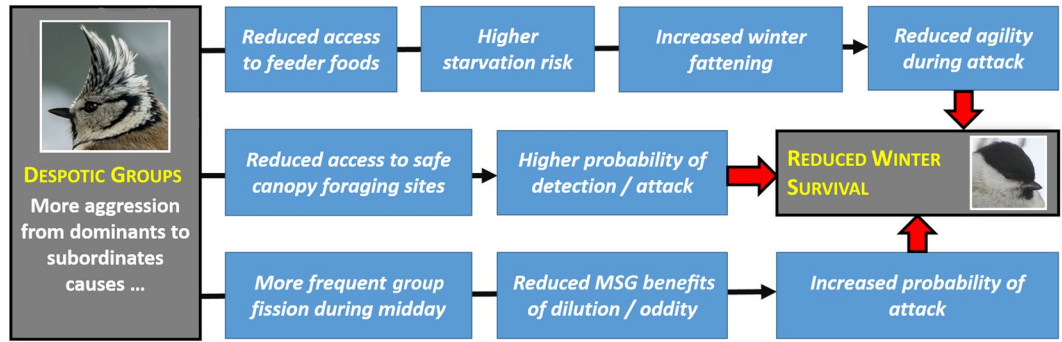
DESPOTIC GROUPS
More aggression from dominants to subordinates causes ...

Reduced access to feeder foods

Higher starvation risk

Increased winter fattening

Reduced agility during attack

Reduced access to safe canopy foraging sites

Higher probability of detection / attack

REDUCED WINTER SURVIVAL

More frequent group fission during midday

Reduced MSG benefits of dilution / oddity

Increased probability of attack